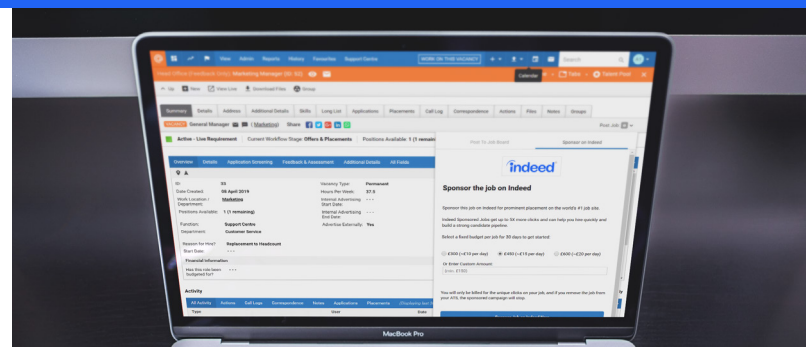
View Admin Reports History Favourites Support Centre

WORK ON THIS VACANCY

Search

Head Office (Feedback Only) Marketing Manager (ID: 53)

Calendar

Tabs Talent Pool

Up New View Live Download Files Group

Summary Details Address Additional Details Skills Long List Applications Placements Call Log Correspondence Actions Files Notes Groups

VACANCY General Manager (Marketing) Share

Post Job

Active - Live Requirement Current Workflow Stage: Offers & Placements Positions Available: 1 (1 remaining)

Overview Details Application Screening Feedback & Assessment Additional Details All Fields

ID: 53
Date Created: 08 April 2019
Work Location / Department: Marketing
Positions Available: 1 (1 remaining)
Function: Support Centre
Department: Customer Service
Reason for Hire? Replacement to Headcount
Start Date: - - -
Financial Information
Has this role been budgeted for? - - -

Vacancy Type: Permanent
Hours Per Week: 37.5
Internal Advertising Start Date: - - -
Internal Advertising End Date: - - -
Advertise Externally: Yes

Activity

All Activity Actions Call Logs Correspondence Notes Applications Placements

Type User Date

Post To Job Board Sponsor on Indeed

indeed

Sponsor the job on Indeed

Sponsor this job on Indeed for prominent placement on the world's #1 job site.

Indeed Sponsored Jobs get up to 5X more clicks and can help you hire quickly and build a strong candidate pipeline.

Select a fixed budget per job for 30 days to get started:

£300 (~£10 per day) £450 (~£15 per day) £600 (~£20 per day)

Or Enter Custom Amount:

(min. £150)

You will only be billed for the unique clicks on your job, and if you remove the job from your ATS, the sponsored campaign will stop.

MacBook Pro